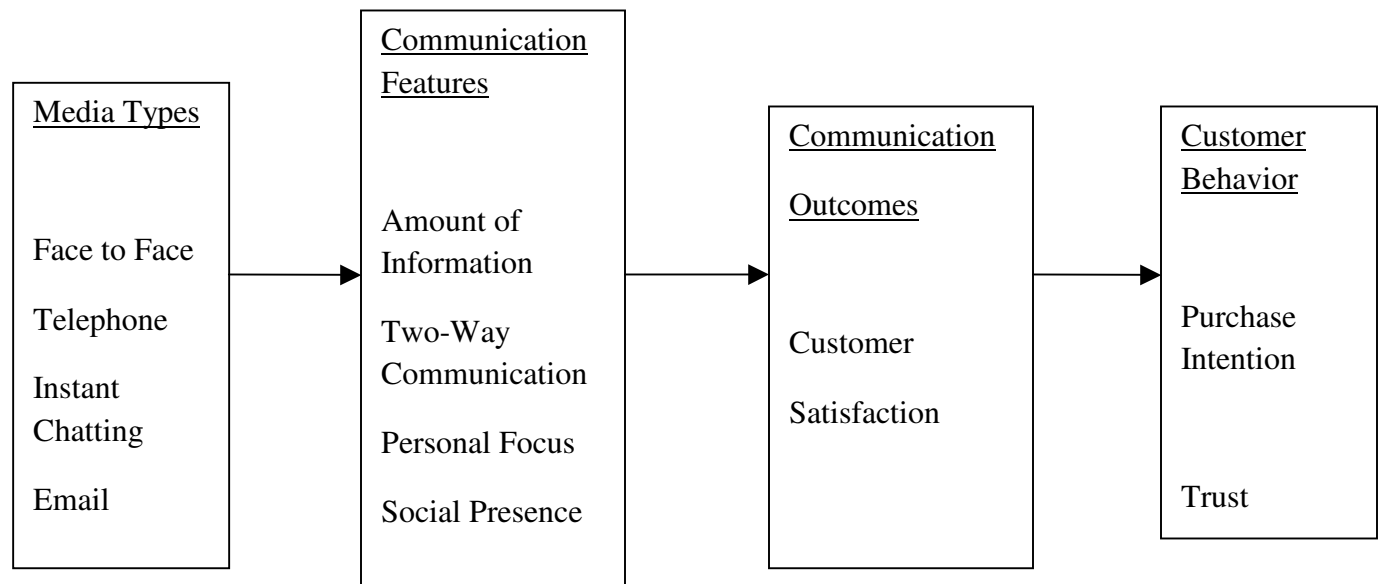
Media Types

Face to Face

Telephone

Instant Chatting

Email

Communication Features

Amount of Information

Two-Way Communication

Personal Focus

Social Presence

Communication

Outcomes

Customer

Satisfaction

Customer Behavior

Purchase Intention

Trust